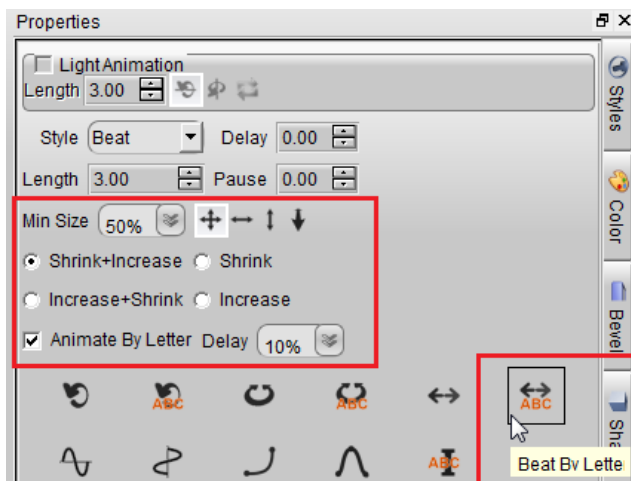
Properties

Light Animation

Length 3.00

Style Beat
Delay 0.00

Length 3.00
Pause 0.00

Min Size 50%

Shrink+Increase
Shrink

Increase+Shrink
Increase

Animate By Letter
Delay 10%

ABC
ABC
ABC
ABC

Beat By Lette

Styles
Color
Bevel
Sh